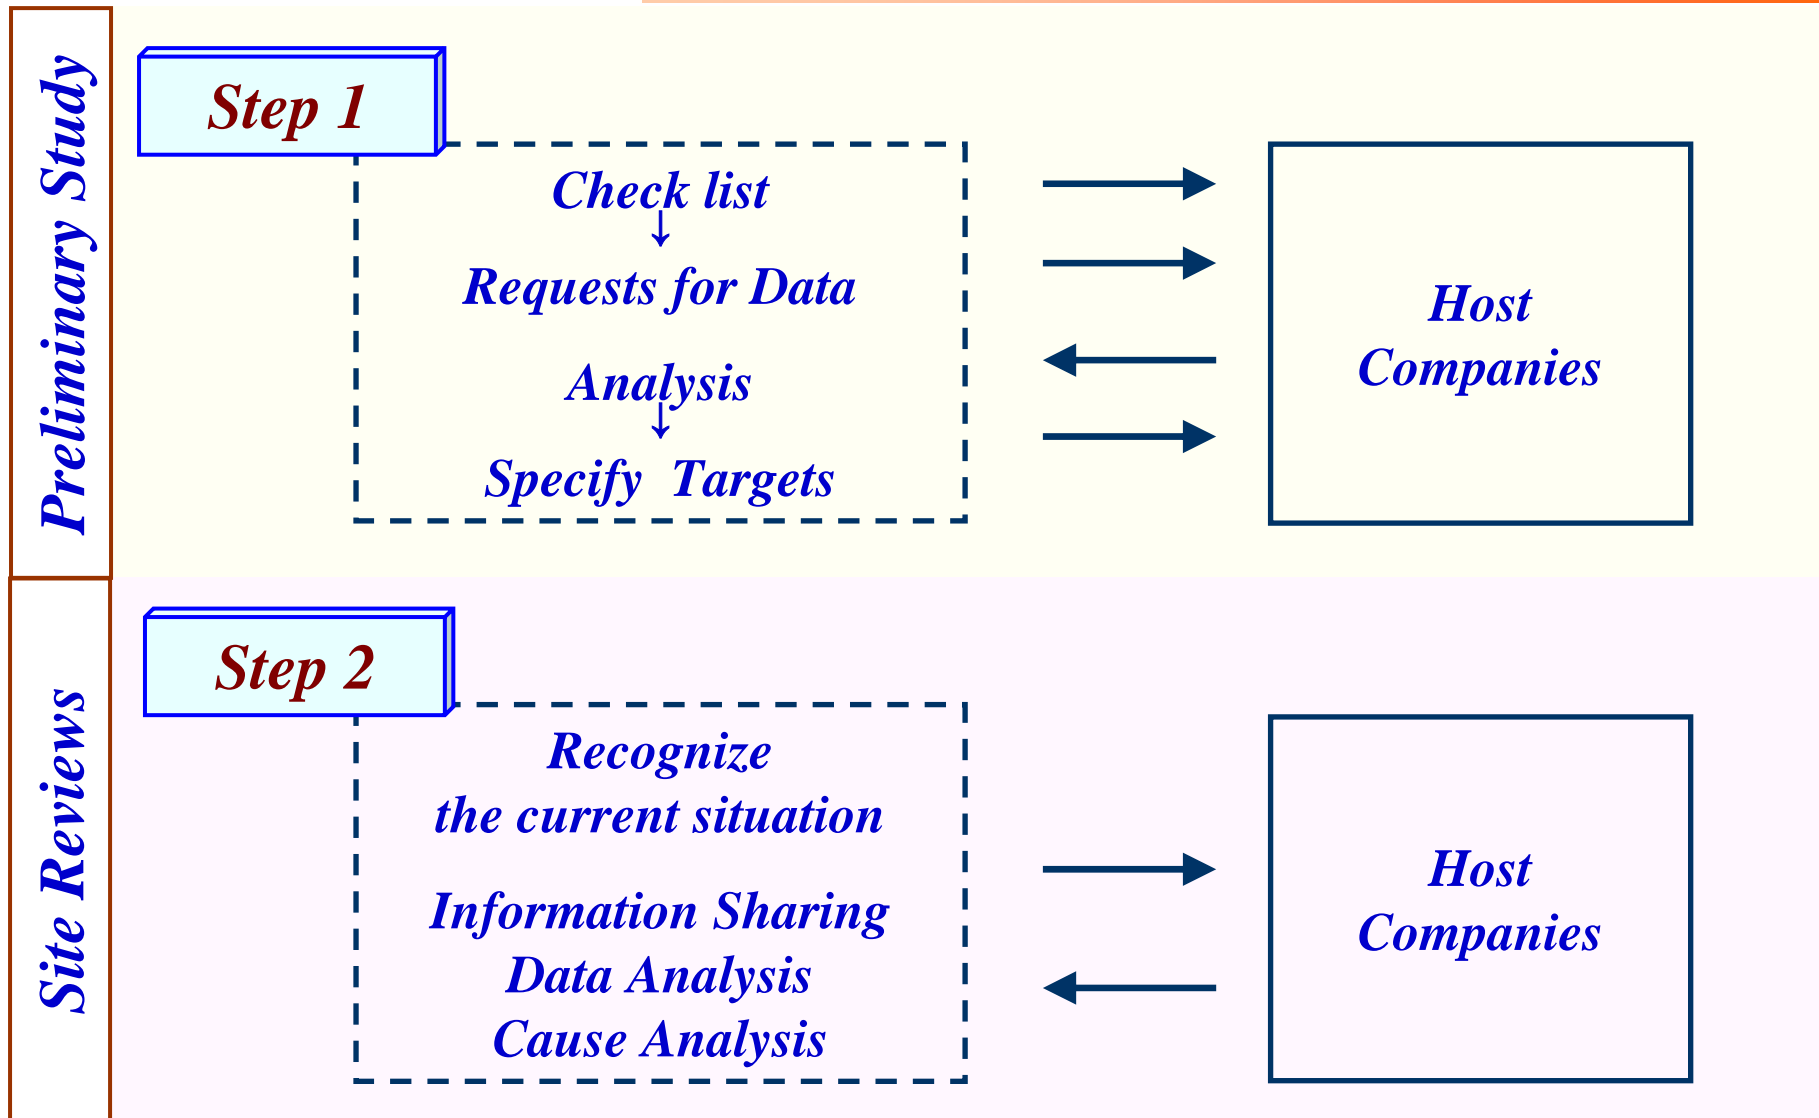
Preliminary Study

Step 1

Check list

Requests for Data

Analysis

Specify Targets

Host Companies

Site Reviews

Step 2

Recognize the current situation

Information Sharing
Data Analysis
Cause Analysis

Host Companies